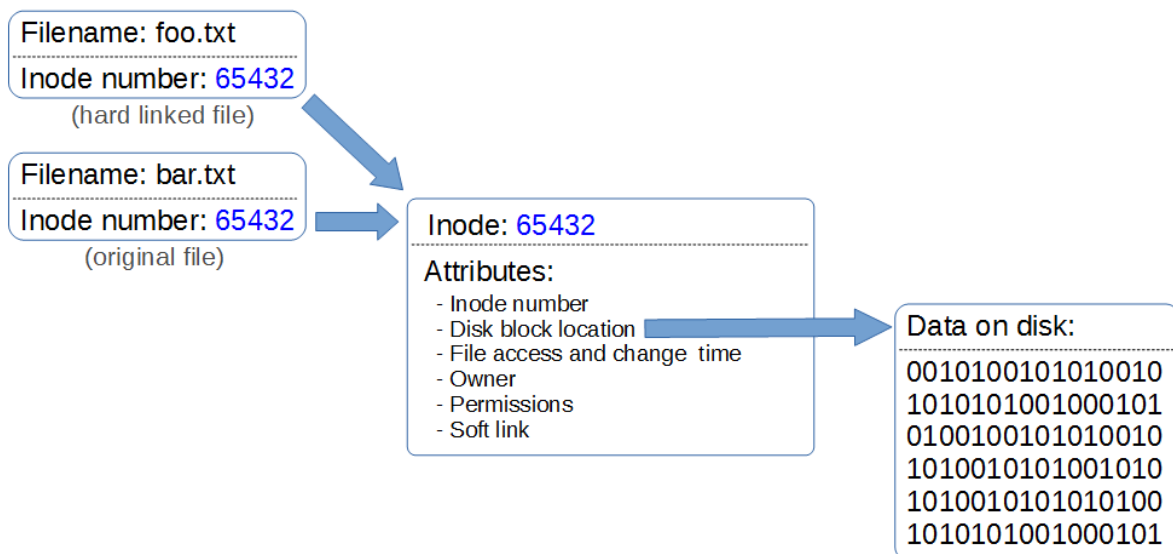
Filename: foo.txt

Inode number: 65432

(hard linked file)

Filename: bar.txt

Inode number: 65432

(original file)

Inode: 65432

Attributes:

- Inode number
- Disk block location
- File access and change time
- Owner
- Permissions
- Soft link

Data on disk:

0010100101010010
1010101001000101
0100100101010010
1010010101001010
1010010101010100
1010101001000101